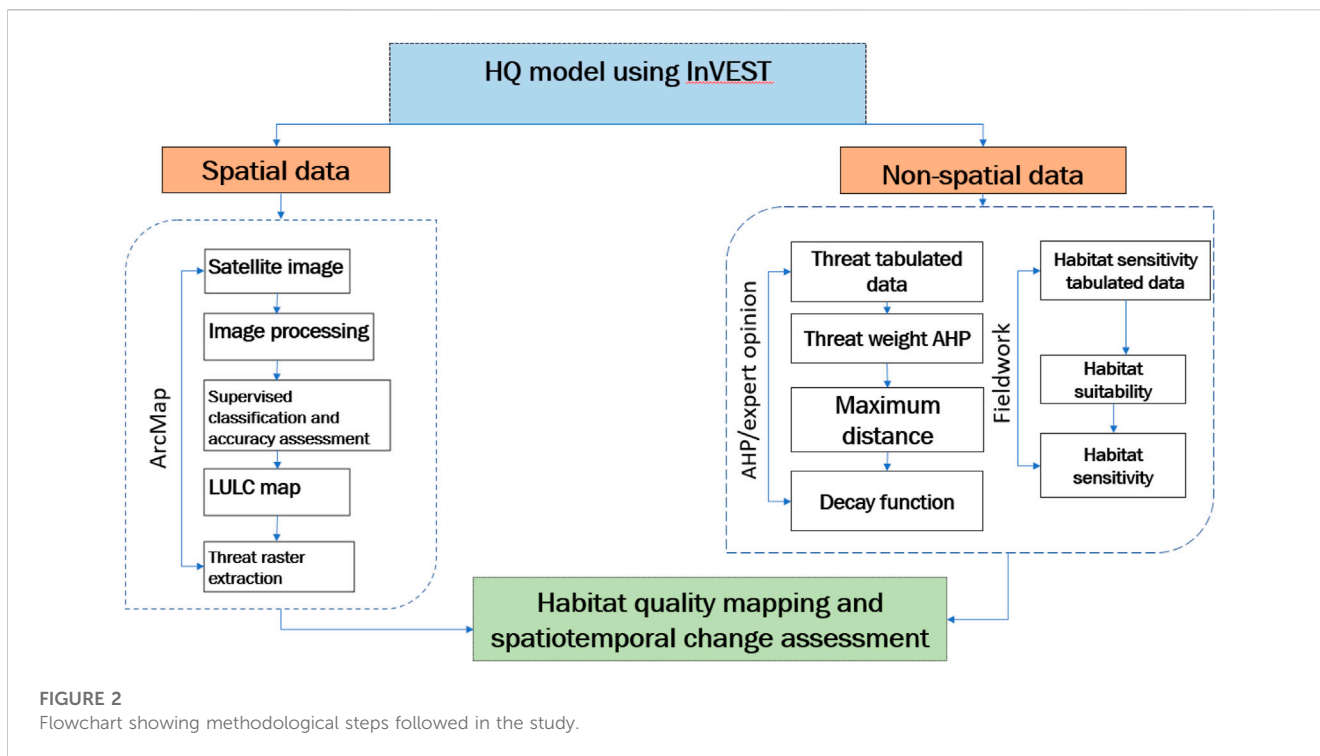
HQ model using InVEST

Spatial data

ArcMap

Satellite image

Image processing

Supervised classification and accuracy assessment

LULC map

Threat raster extraction

Non-spatial data

AHP/expert opinion

Threat tabulated data

Threat weight AHP

Maximum distance

Decay function

Fieldwork

Habitat sensitivity tabulated data

Habitat suitability

Habitat sensitivity

Habitat quality mapping and spatiotemporal change assessment

FIGURE 2
Flowchart showing methodological steps followed in the study.